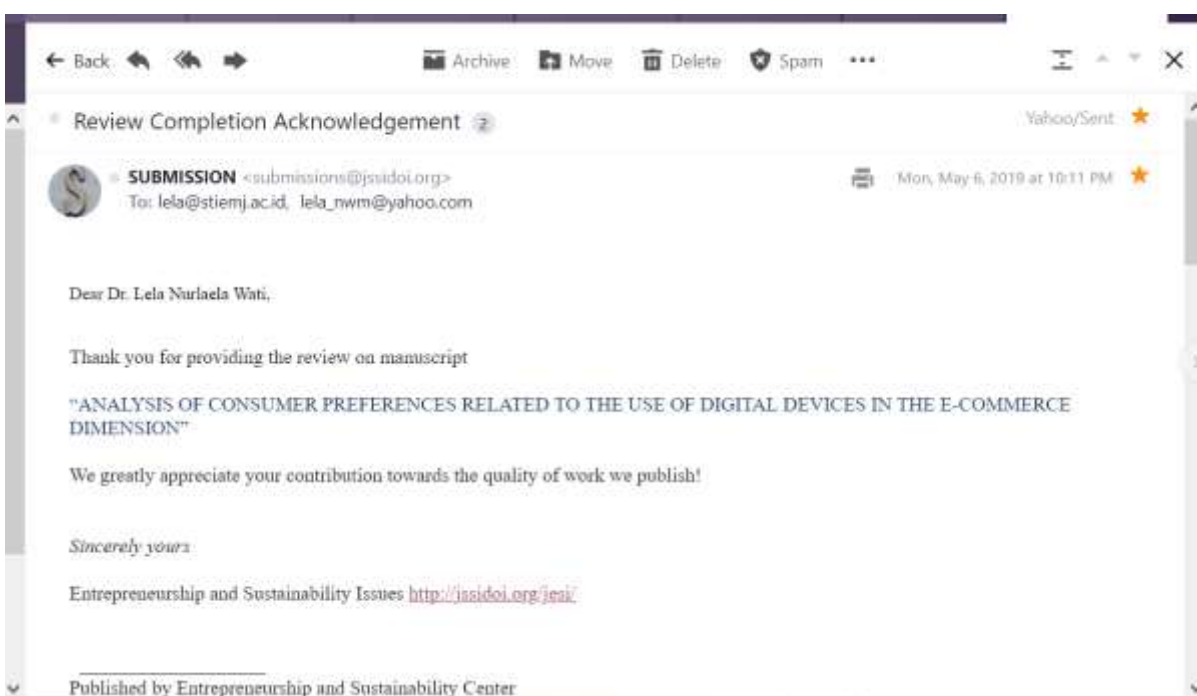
← Back Archive Move Delete Spam •••

Review Completion Acknowledgement 2

Yahoo/Sent

SUBMISSION <submissions@jssidoi.org>
To: lela@stiemj.ac.id, lela_nwm@yahoo.com

Mon, May 6, 2019 at 10:11 PM

Dear Dr. Lela Nurlaela Wati,

Thank you for providing the review on manuscript

"ANALYSIS OF CONSUMER PREFERENCES RELATED TO THE USE OF DIGITAL DEVICES IN THE E-COMMERCE DIMENSION"

We greatly appreciate your contribution towards the quality of work we publish!

Sincerely yours

Entrepreneurship and Sustainability Issues http://jssidoi.org/jesi/

Published by Entrepreneurship and Sustainability Center